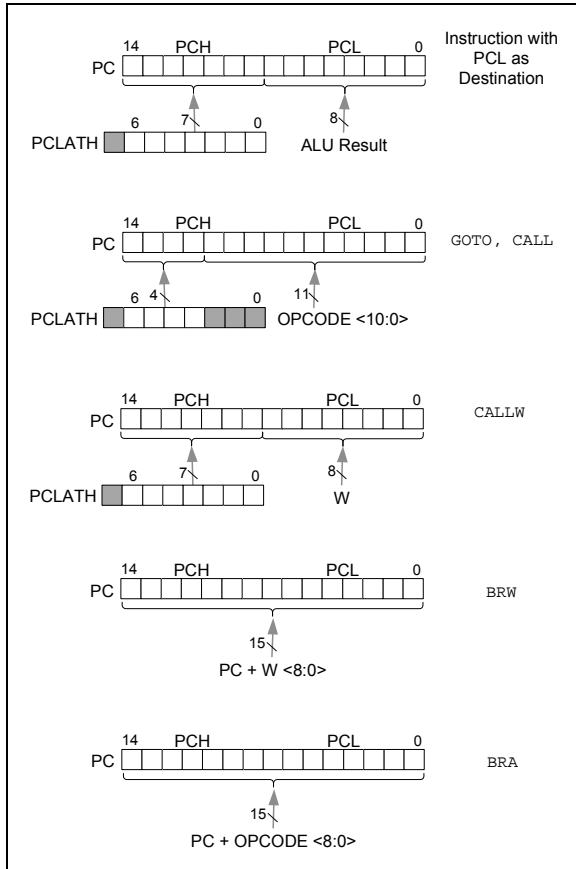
14 PCH PCL 0
PC
Instruction with PCL as Destination
7
8
6 0
PCLATH
ALU Result

14 PCH PCL 0
PC
GOTO, CALL
4
11
6 0
PCLATH
OPCODE <10:0>

14 PCH PCL 0
PC
CALLW
7
8
6 0
PCLATH
W

14 PCH PCL 0
PC
BRW
15
PC + W <8:0>

14 PCH PCL 0
PC
BRA
15
PC + OPCODE <8:0>